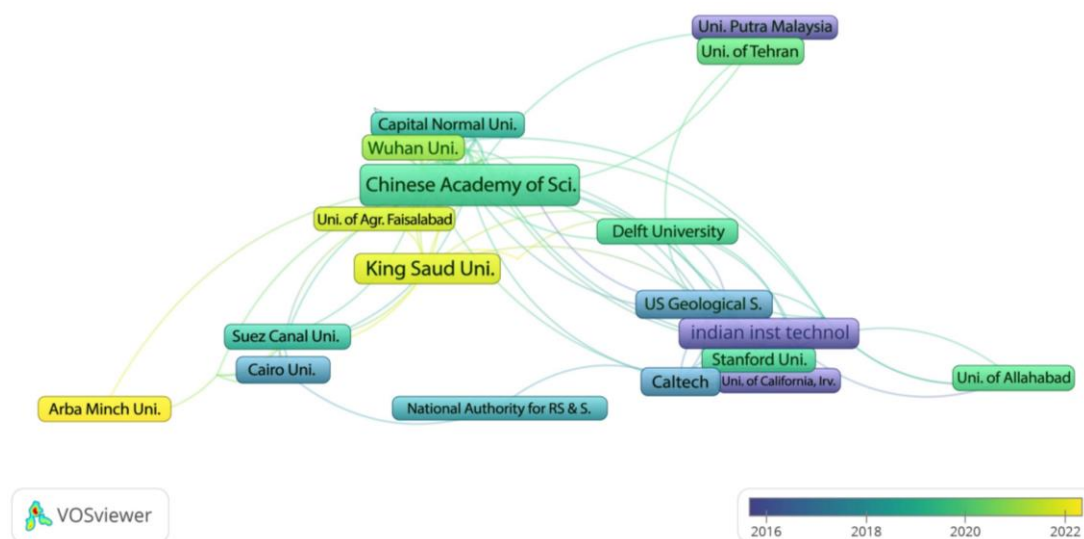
Uni. Putra Malaysia
Uni. of Tehran
Capital Normal Uni.
Wuhan Uni.
Chinese Academy of Sci.
Uni. of Agr. Faisalabad
Delft University
King Saud Uni.
US Geological S.
Suez Canal Uni.
indian inst technol
Stanford Uni.
Cairo Uni.
Caltech
Uni. of California, Irv.
Uni. of Allahabad
Arba Minch Uni.
National Authority for RS & S.
VOSviewer
2016
2018
2020
2022